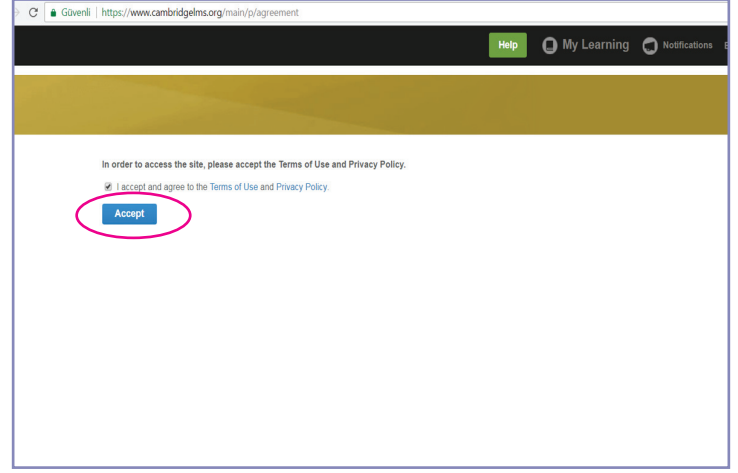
Güvenli | https://www.cambridgelms.org/main/p/agreement

Help My Learning Notifications

In order to access the site, please accept the Terms of Use and Privacy Policy.

I accept and agree to the Terms of Use and Privacy Policy.

Accept